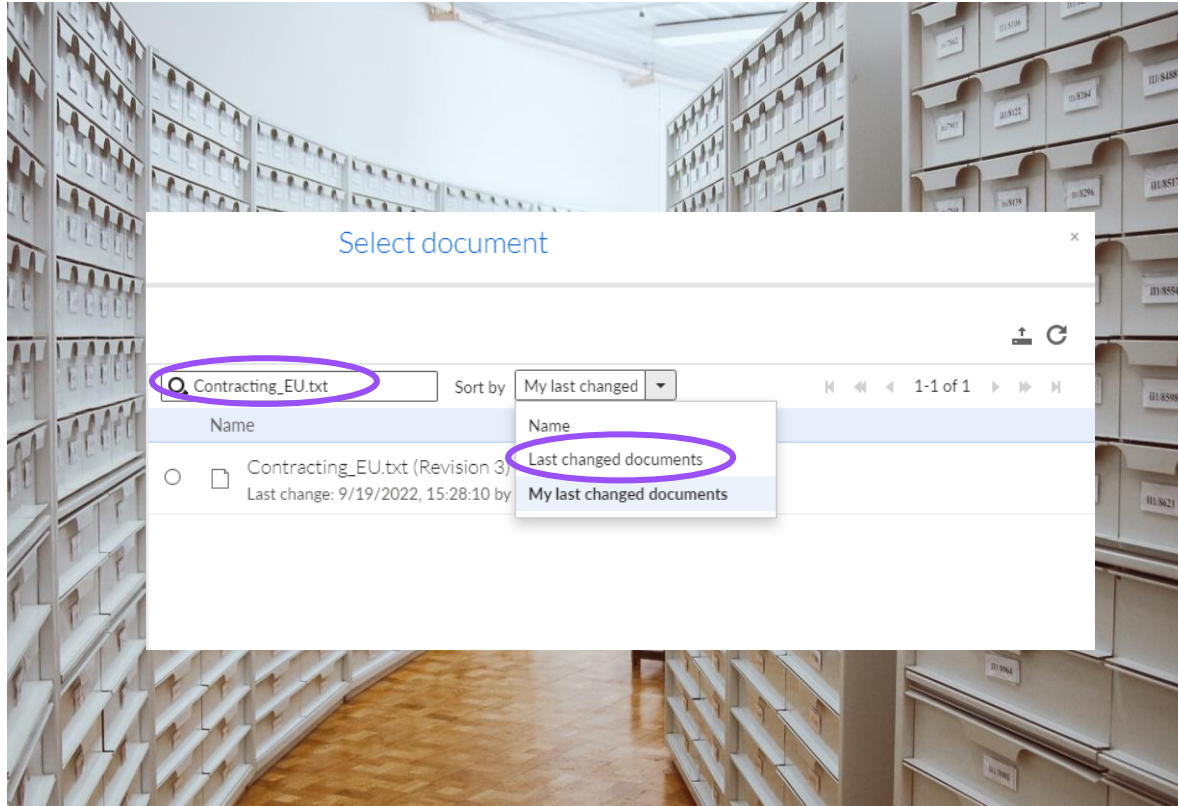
Select document

×

Contracting_EU.txt

Sort by

My last changed

1-1 of 1

Name

Name

Last changed documents

My last changed documents

Contracting_EU.txt (Revision 3)

Last change: 9/19/2022, 15:28:10 by